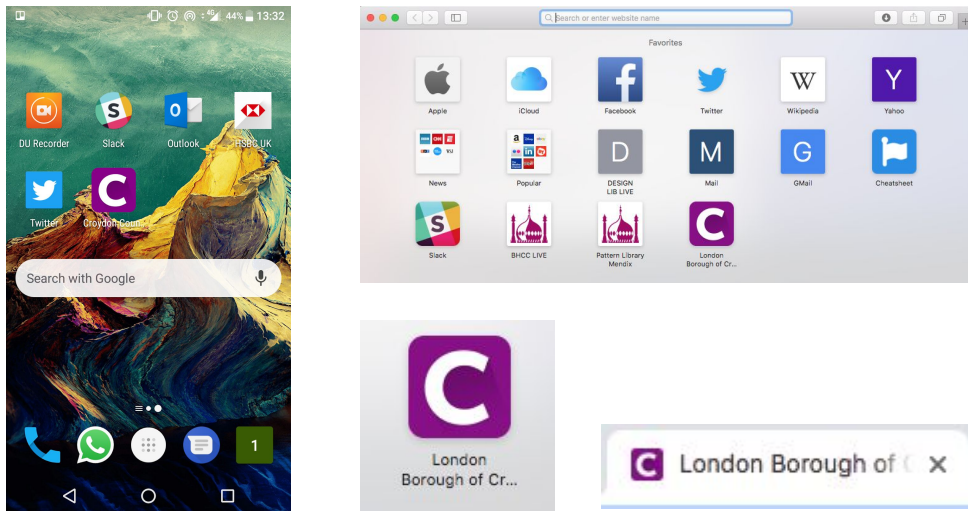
44% 13:32

DU Recorder
Slack
Outlook
HSBC UK
Twitter
Croydon Coun

Search with Google

1

Search or enter website name

Favorites

Apple
iCloud
Facebook
Twitter
Wikipedia
Yahoo
News
Popular
DESIGN LIB LIVE
Mail
GMail
Cheatsheet
Slack
BHCC LIVE
Pattern Library Mendix
London Borough of Cr...

London Borough of Cr...

London Borough of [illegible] ×